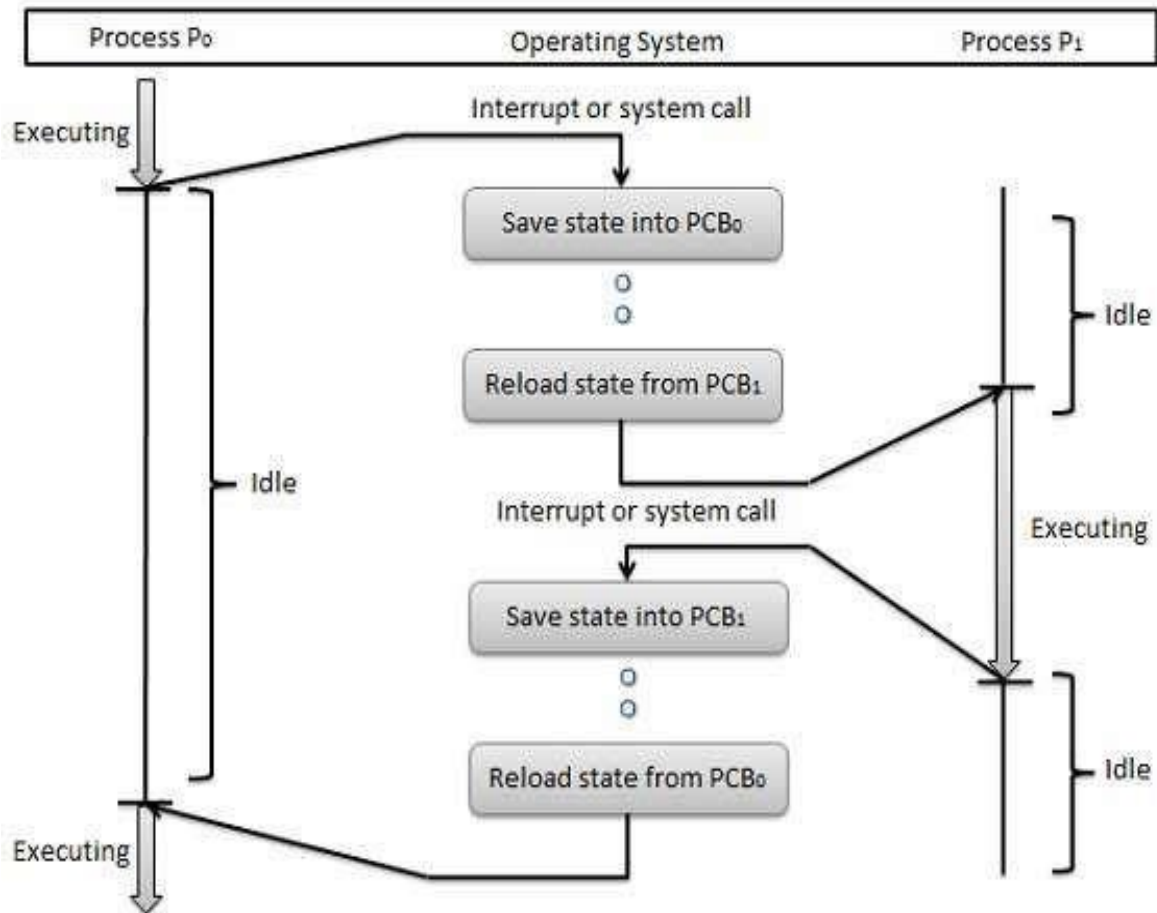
Process $P_0$

Operating System

Process $P_1$

Executing

Interrupt or system call

Save state into $PCB_0$

Idle

Reload state from $PCB_1$

Idle

Interrupt or system call

Executing

Save state into $PCB_1$

Idle

Reload state from $PCB_0$

Executing